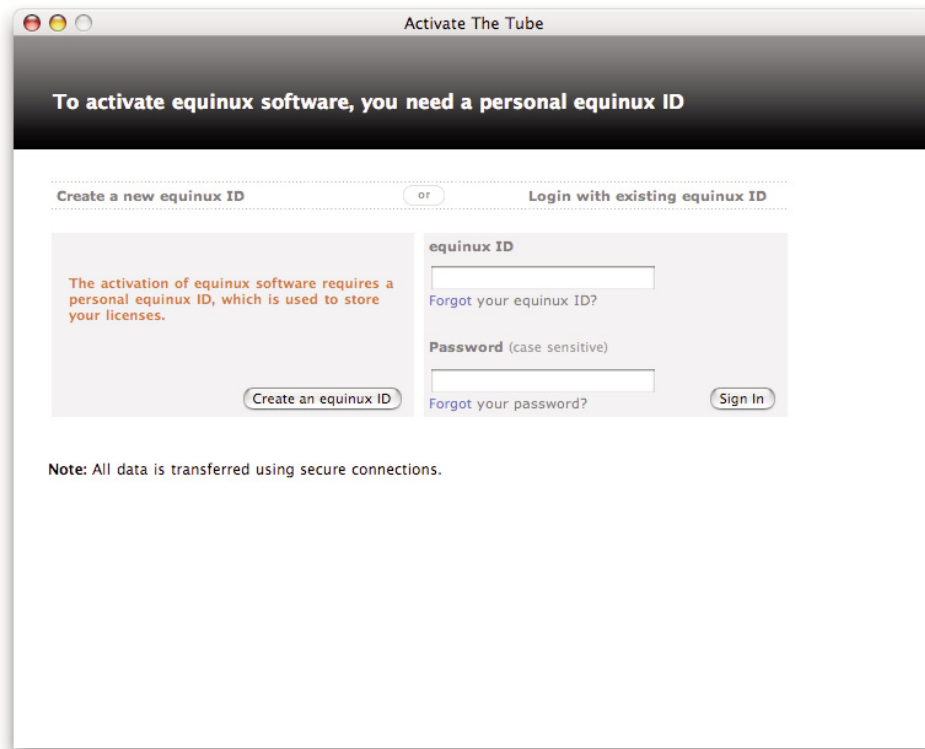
Activate The Tube

To activate equinux software, you need a personal equinux ID

Create a new equinux ID

or

Login with existing equinux ID

The activation of equinux software requires a personal equinux ID, which is used to store your licenses.

Create an equinux ID

equinux ID

Forgot your equinux ID?

Password (case sensitive)

Forgot your password?

Sign In

Note: All data is transferred using secure connections.